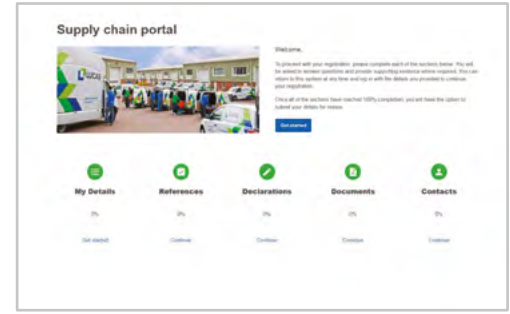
Supply chain portal

Welcome,

To proceed with your registration, please complete each of the sections below. You will be asked to answer questions and provide supporting evidence where required. You can return to this system at any time and log in with the details you provided to continue your registration.

Once all of the sections have reached 100% completion, you will have the option to submit your details for review.

Get started

My Details

0%

Get started

References

0%

Continue

Declarations

0%

Continue

Documents

0%

Continue

Contacts

0%

Continue